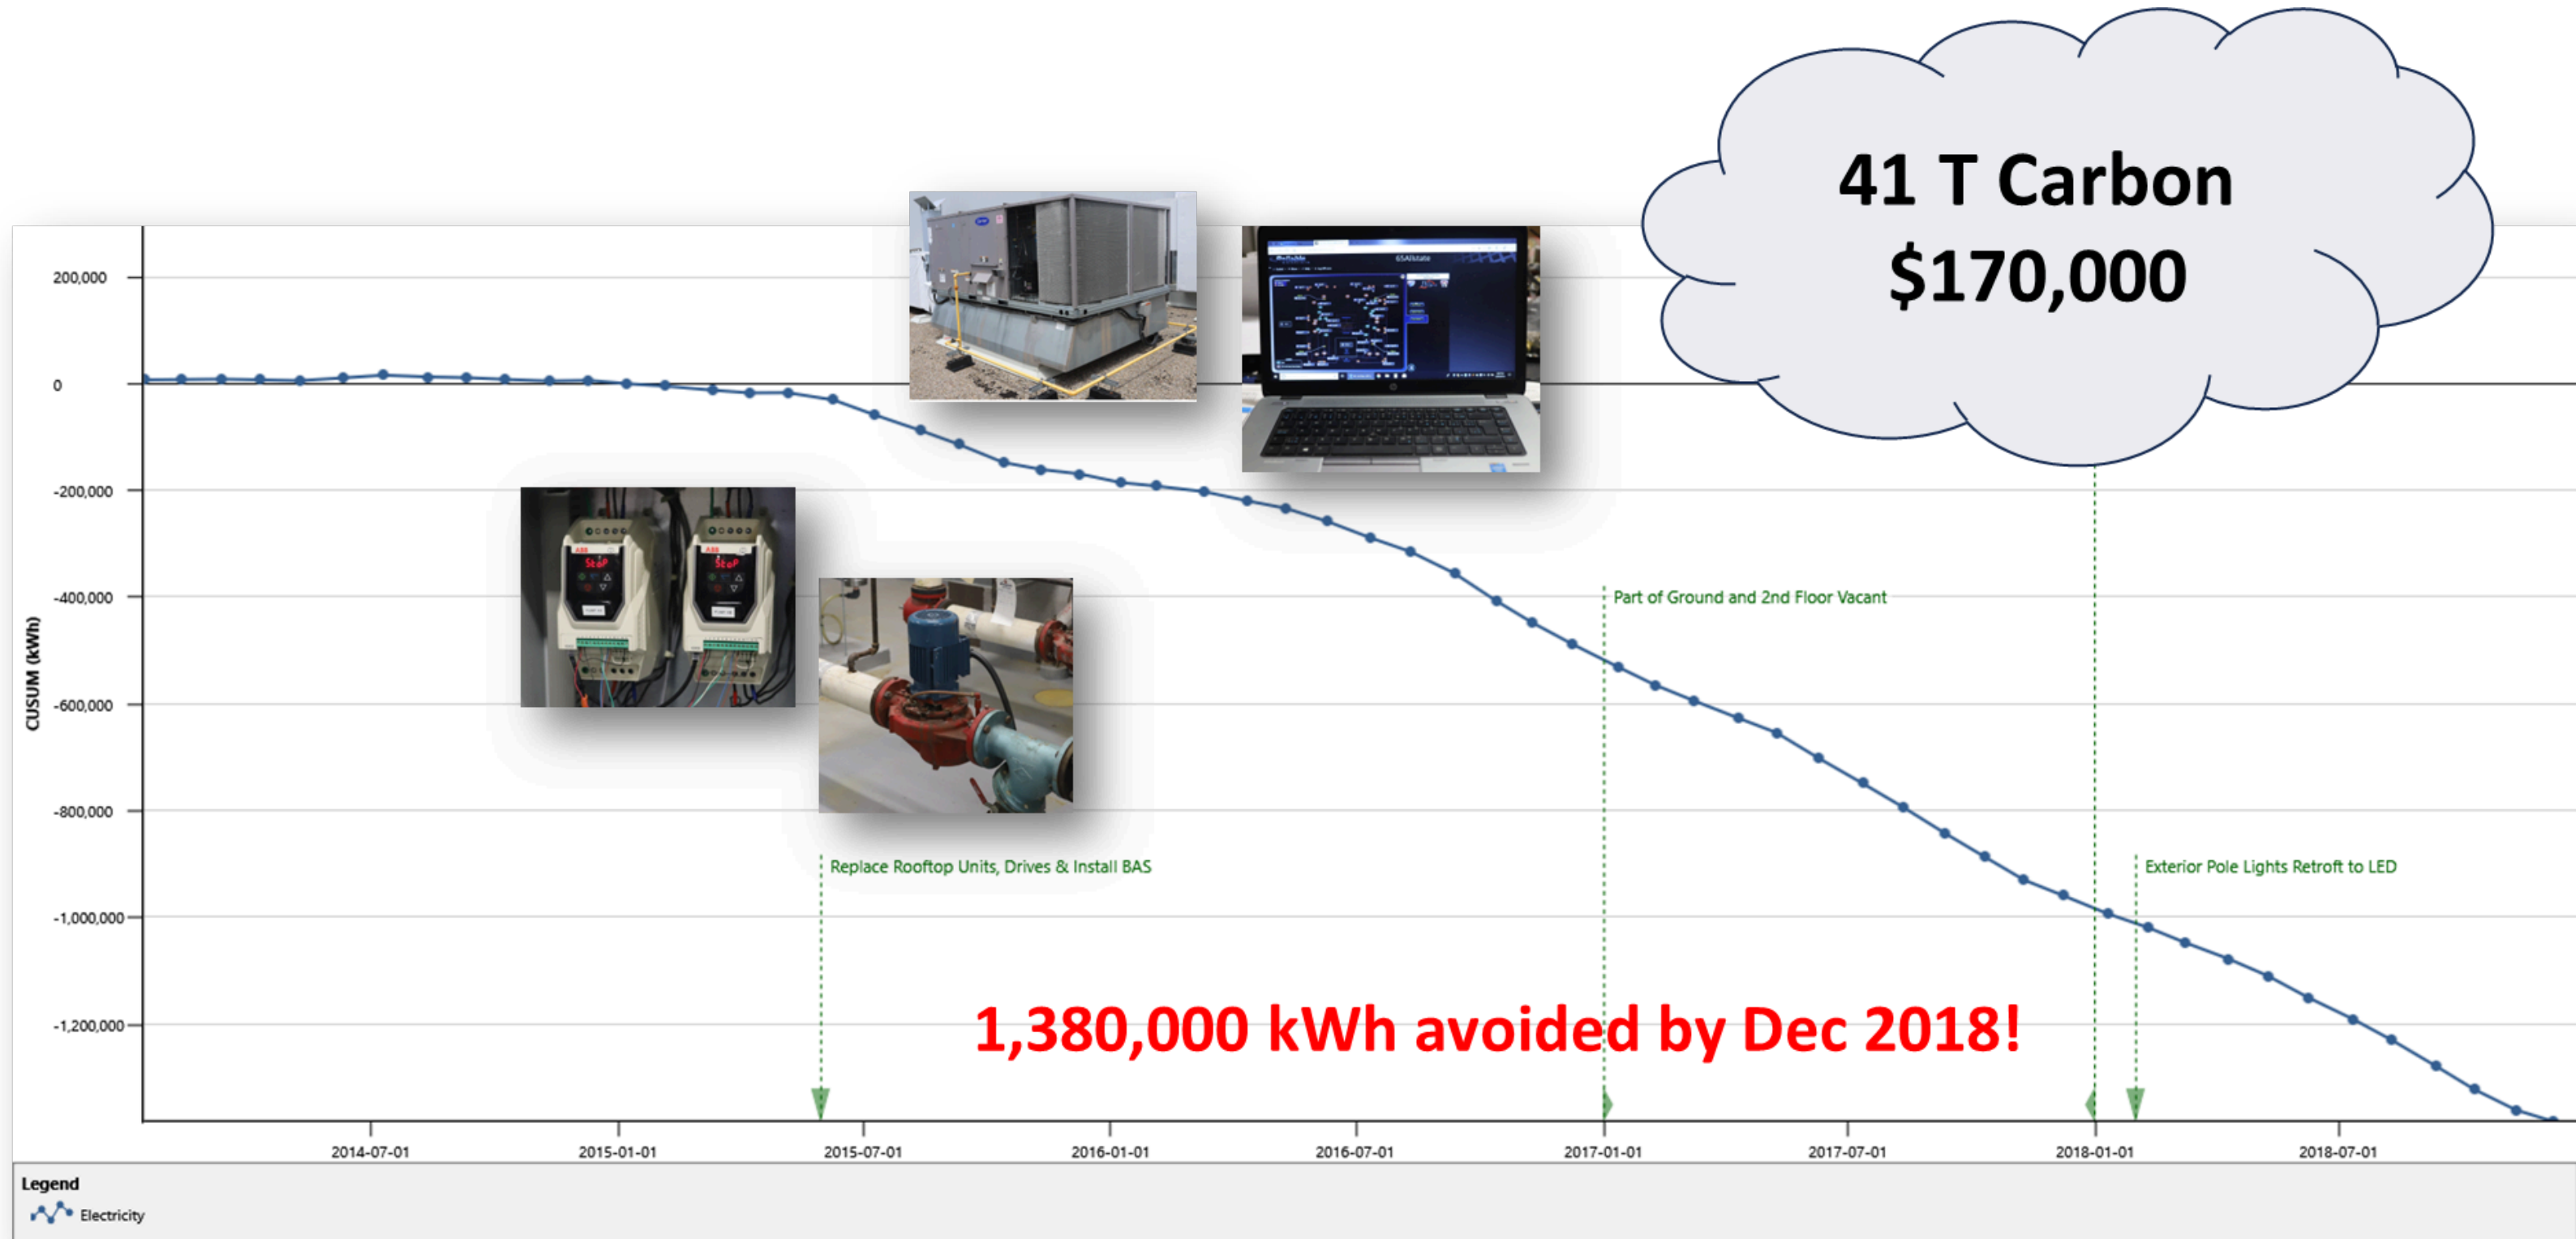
41 T Carbon
$170,000

200,000
0
-200,000
-400,000
-600,000
-800,000
-1,000,000
-1,200,000

CUSUM (kWh)

Part of Ground and 2nd Floor Vacant

Replace Rooftop Units, Drives & Install BAS

Exterior Pole Lights Retrofit to LED

1,380,000 kWh avoided by Dec 2018!

2014-07-01
2015-01-01
2015-07-01
2016-01-01
2016-07-01
2017-01-01
2017-07-01
2018-01-01
2018-07-01

Legend
Electricity